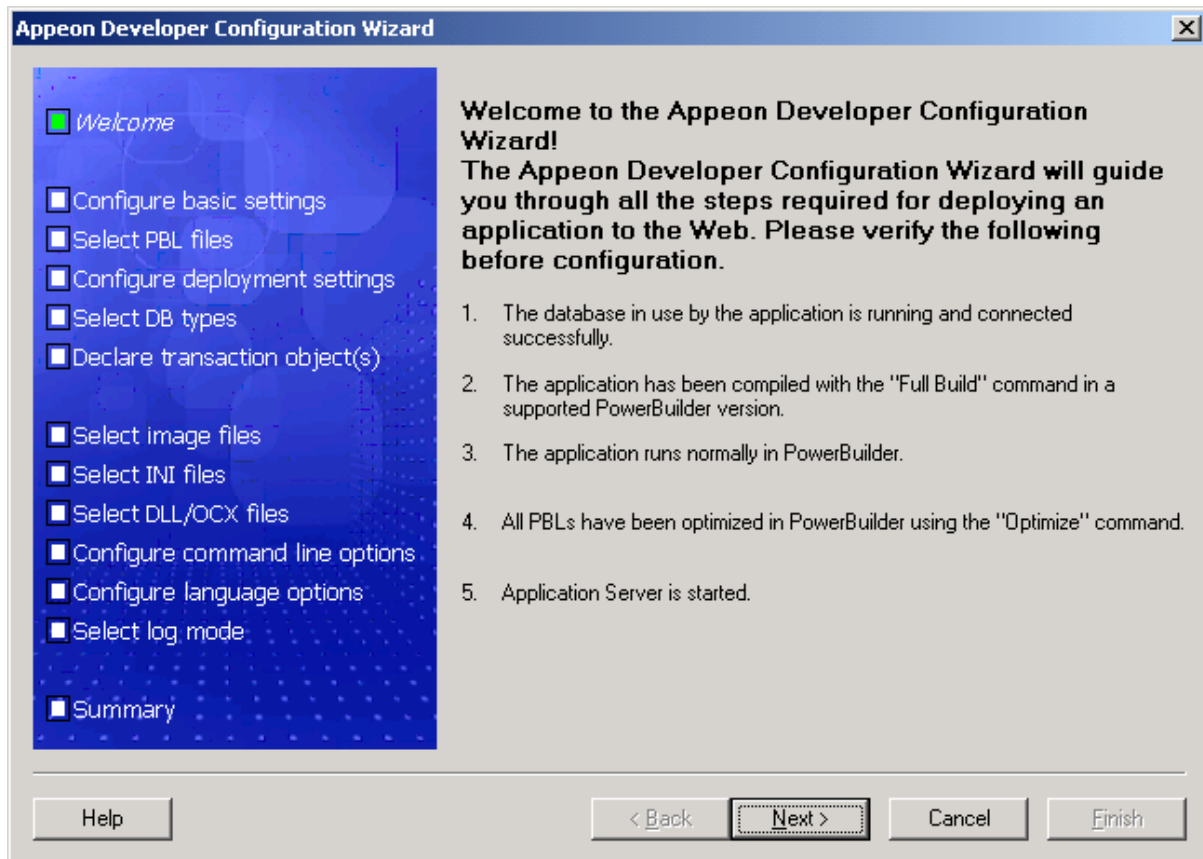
Appeon Developer Configuration Wizard

Welcome

Configure basic settings
Select PBL files
Configure deployment settings
Select DB types
Declare transaction object(s)

Select image files
Select INI files
Select DLL/OCX files
Configure command line options
Configure language options
Select log mode

Summary

Welcome to the Appeon Developer Configuration Wizard!
The Appeon Developer Configuration Wizard will guide you through all the steps required for deploying an application to the Web. Please verify the following before configuration.

1. The database in use by the application is running and connected successfully.

2. The application has been compiled with the "Full Build" command in a supported PowerBuilder version.

3. The application runs normally in PowerBuilder.

4. All PBLs have been optimized in PowerBuilder using the "Optimize" command.

5. Application Server is started.

Help

< Back

Next >

Cancel

Finish